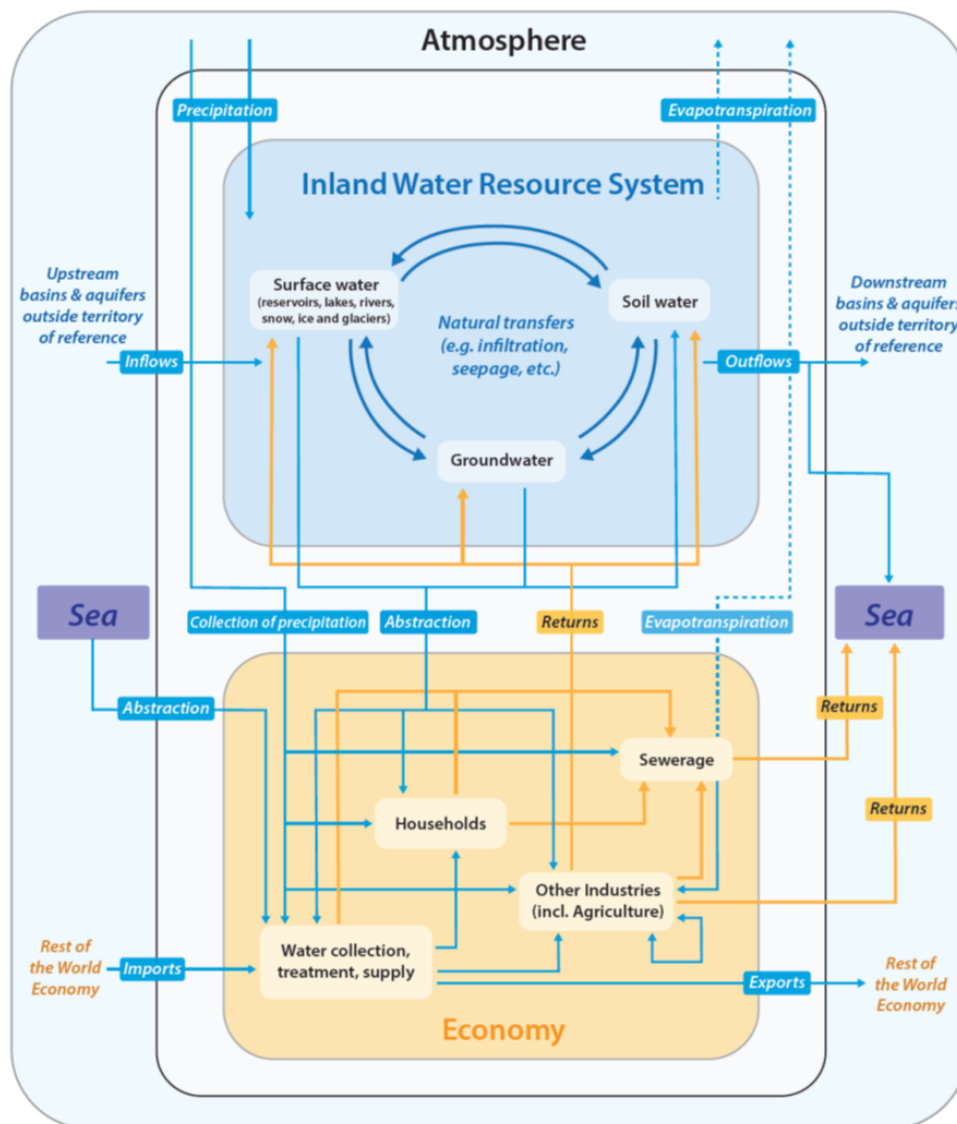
Atmosphere

Precipitation

Evapotranspiration

Inland Water Resource System

Upstream basins & aquifers outside territory of reference

Surface water (reservoirs, lakes, rivers, snow, ice and glaciers)

Soil water

Downstream basins & aquifers outside territory of reference

Natural transfers (e.g. infiltration, seepage, etc.)

Inflows

Outflows

Groundwater

Sea

Collection of precipitation

Abstraction

Returns

Evapotranspiration

Sea

Abstraction

Returns

Sewerage

Households

Returns

Other Industries (incl. Agriculture)

Rest of the World Economy

Imports

Water collection, treatment, supply

Exports

Rest of the World Economy

Economy